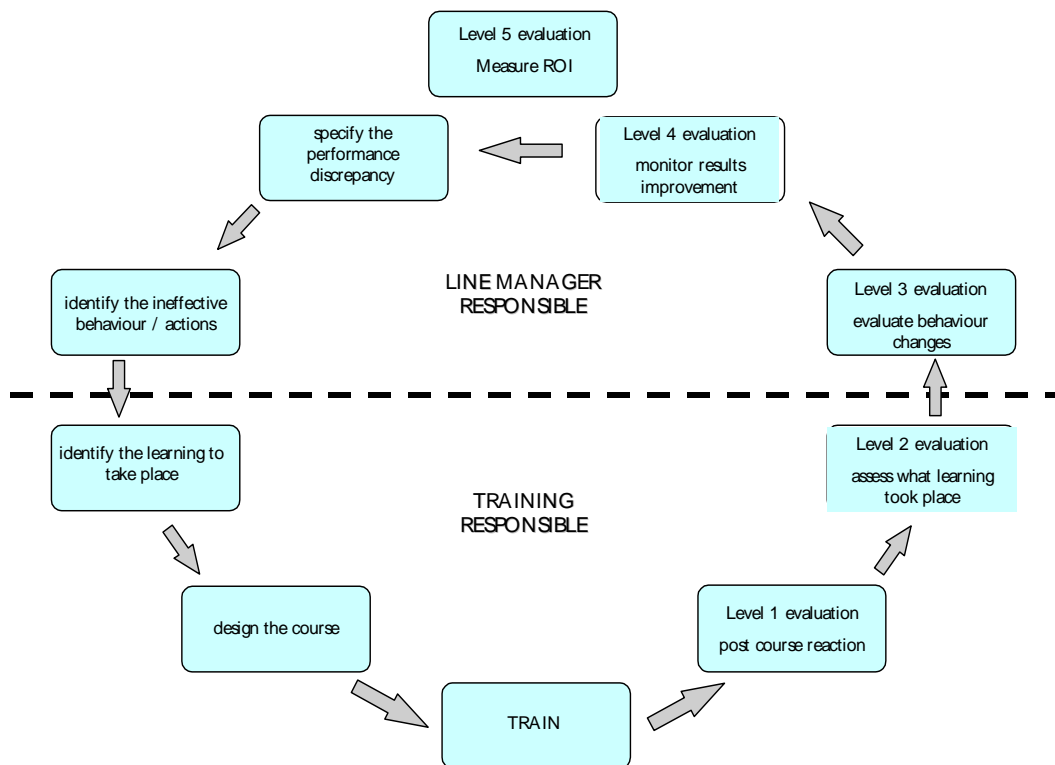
Level 5 evaluation
Measure ROI

specify the performance discrepancy

Level 4 evaluation
monitor results improvement

identify the ineffective behaviour / actions

LINE MANAGER RESPONSIBLE

Level 3 evaluation
evaluate behaviour changes

identify the learning to take place

Level 2 evaluation
assess what learning took place

TRAINING RESPONSIBLE

design the course

Level 1 evaluation
post course reaction

TRAIN